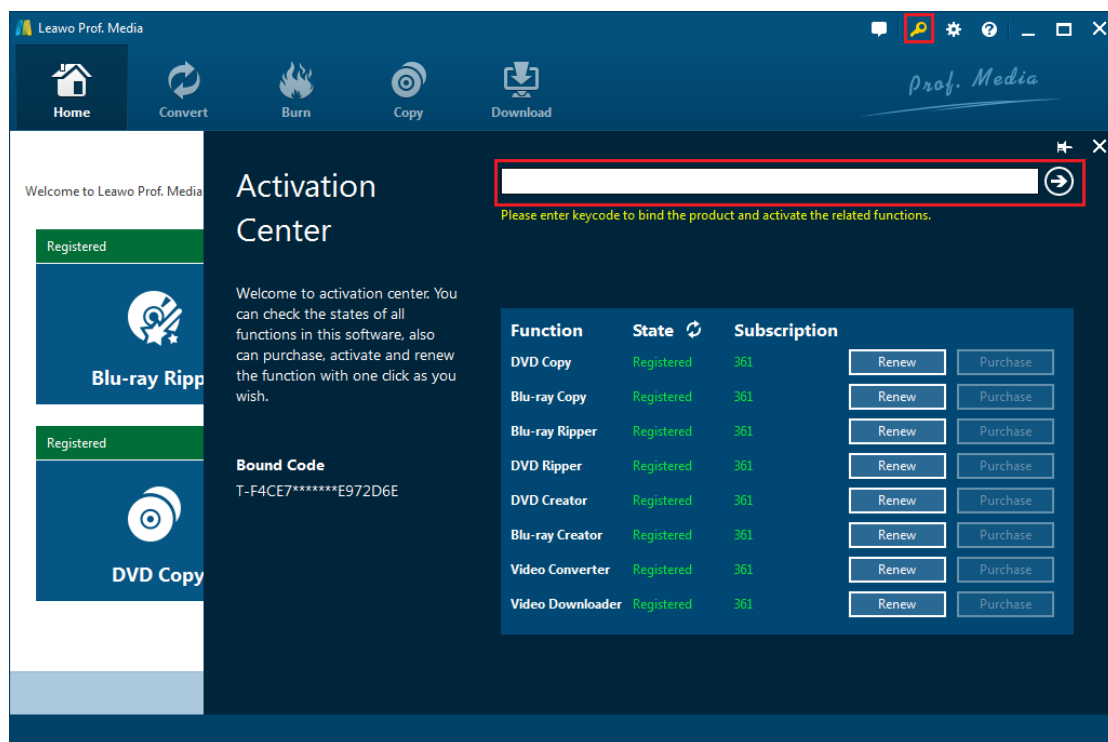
Leawo Prof. Media

Home Convert Burn Copy Download

Prof. Media

Welcome to Leawo Prof. Media

Registered

Blu-ray Ripp

Registered

DVD Copy

Activation Center

Welcome to activation center. You can check the states of all functions in this software, also can purchase, activate and renew the function with one click as you wish.

Bound Code
T-F4CE7*******E972D6E

Please enter keycode to bind the product and activate the related functions.

| Function | State | Subscription | | |
|---|---|---|---|---|
| DVD Copy | Registered | 361 | Renew | Purchase |
| Blu-ray Copy | Registered | 361 | Renew | Purchase |
| Blu-ray Ripper | Registered | 361 | Renew | Purchase |
| DVD Ripper | Registered | 361 | Renew | Purchase |
| DVD Creator | Registered | 361 | Renew | Purchase |
| Blu-ray Creator | Registered | 361 | Renew | Purchase |
| Video Converter | Registered | 361 | Renew | Purchase |
| Video Downloader | Registered | 361 | Renew | Purchase |